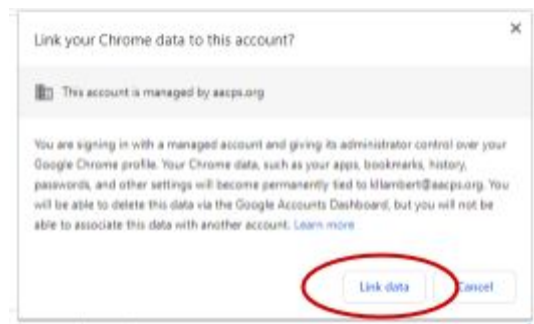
Link your Chrome data to this account?

×

This account is managed by aacps.org

You are signing in with a managed account and giving its administrator control over your Google Chrome profile. Your Chrome data, such as your apps, bookmarks, history, passwords, and other settings will become permanently tied to kllambert@aacps.org. You will be able to delete this data via the Google Accounts Dashboard, but you will not be able to associate this data with another account. Learn more

Link data

Cancel